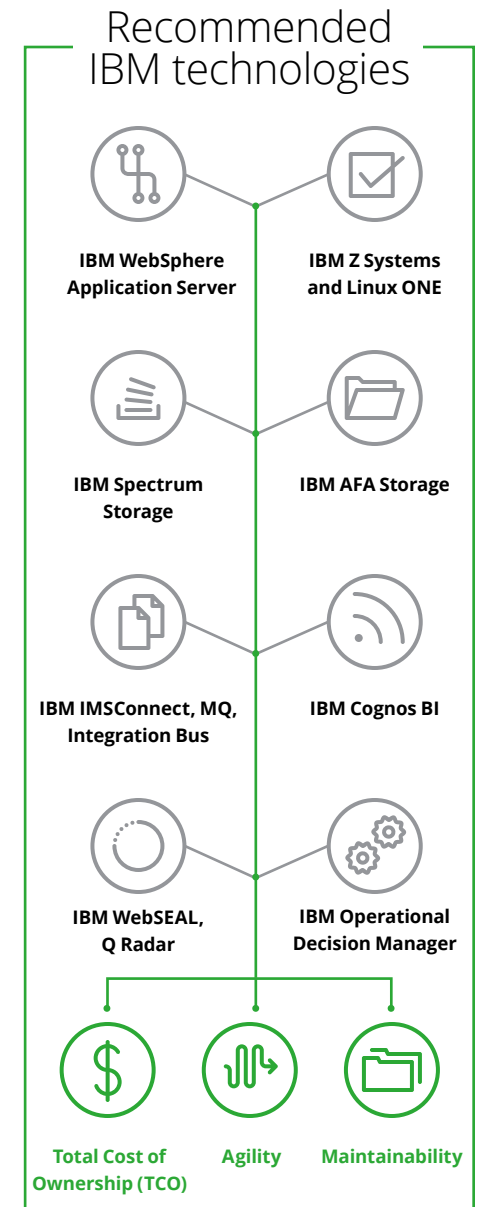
Recommended IBM technologies

IBM WebSphere Application Server

IBM Z Systems and Linux ONE

IBM Spectrum Storage

IBM AFA Storage

IBM IMSConnect, MQ, Integration Bus

IBM Cognos BI

IBM WebSEAL, Q Radar

IBM Operational Decision Manager

$

Total Cost of Ownership (TCO)

Agility

Maintainability